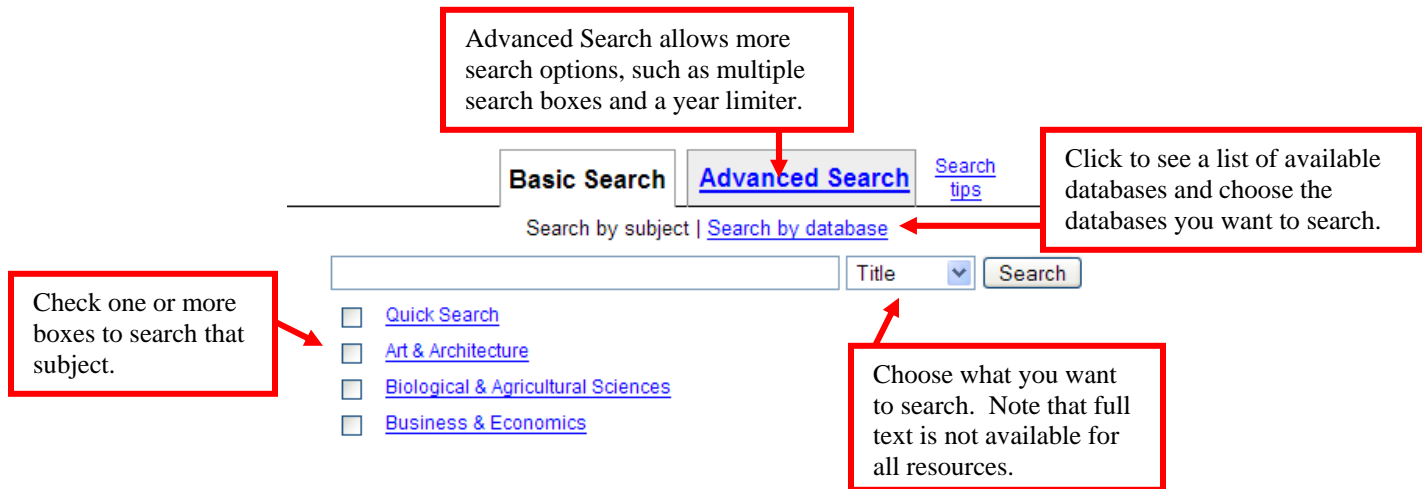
Advanced Search allows more search options, such as multiple search boxes and a year limiter.

Basic Search

Advanced Search

Search tips

Click to see a list of available databases and choose the databases you want to search.

Search by subject | Search by database

Title

Search

Check one or more boxes to search that subject.

Quick Search

Art & Architecture

Biological & Agricultural Sciences

Business & Economics

Choose what you want to search. Note that full text is not available for all resources.